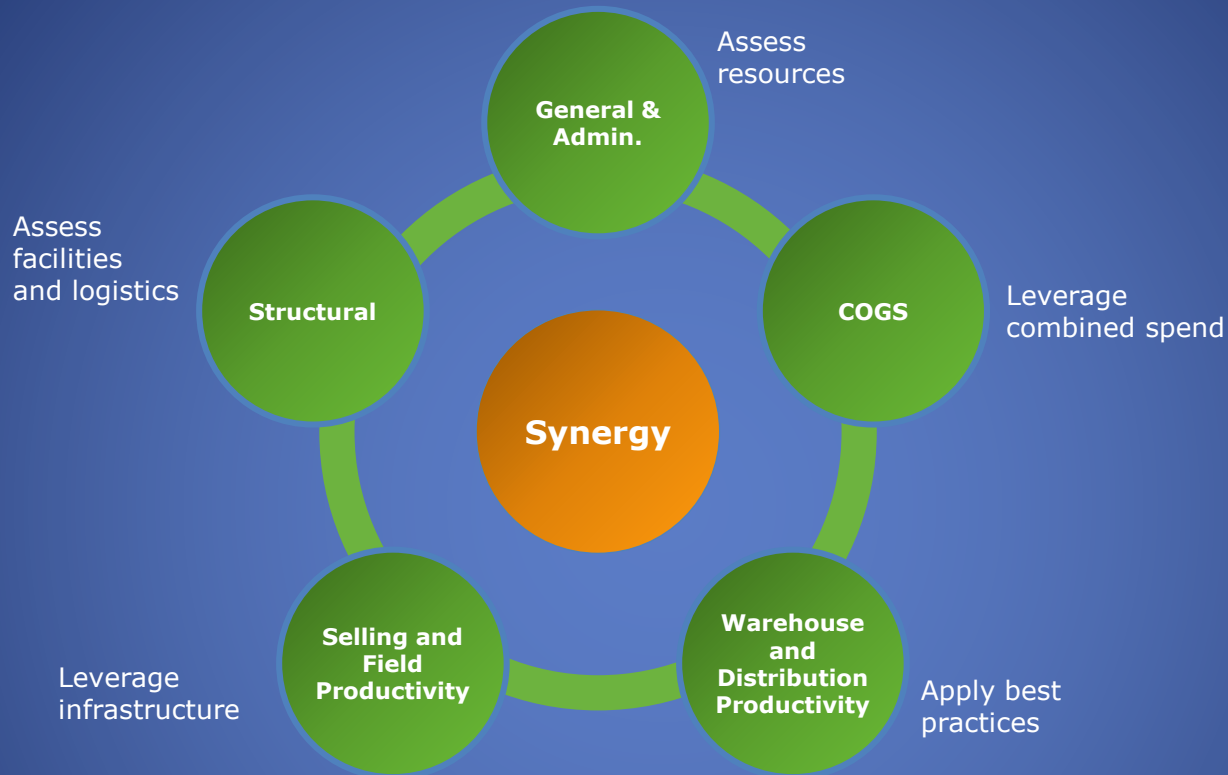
General & Admin.

Assess resources

Assess facilities and logistics

Structural

COGS

Leverage combined spend

Synergy

Selling and Field Productivity

Warehouse and Distribution Productivity

Leverage infrastructure

Apply best practices